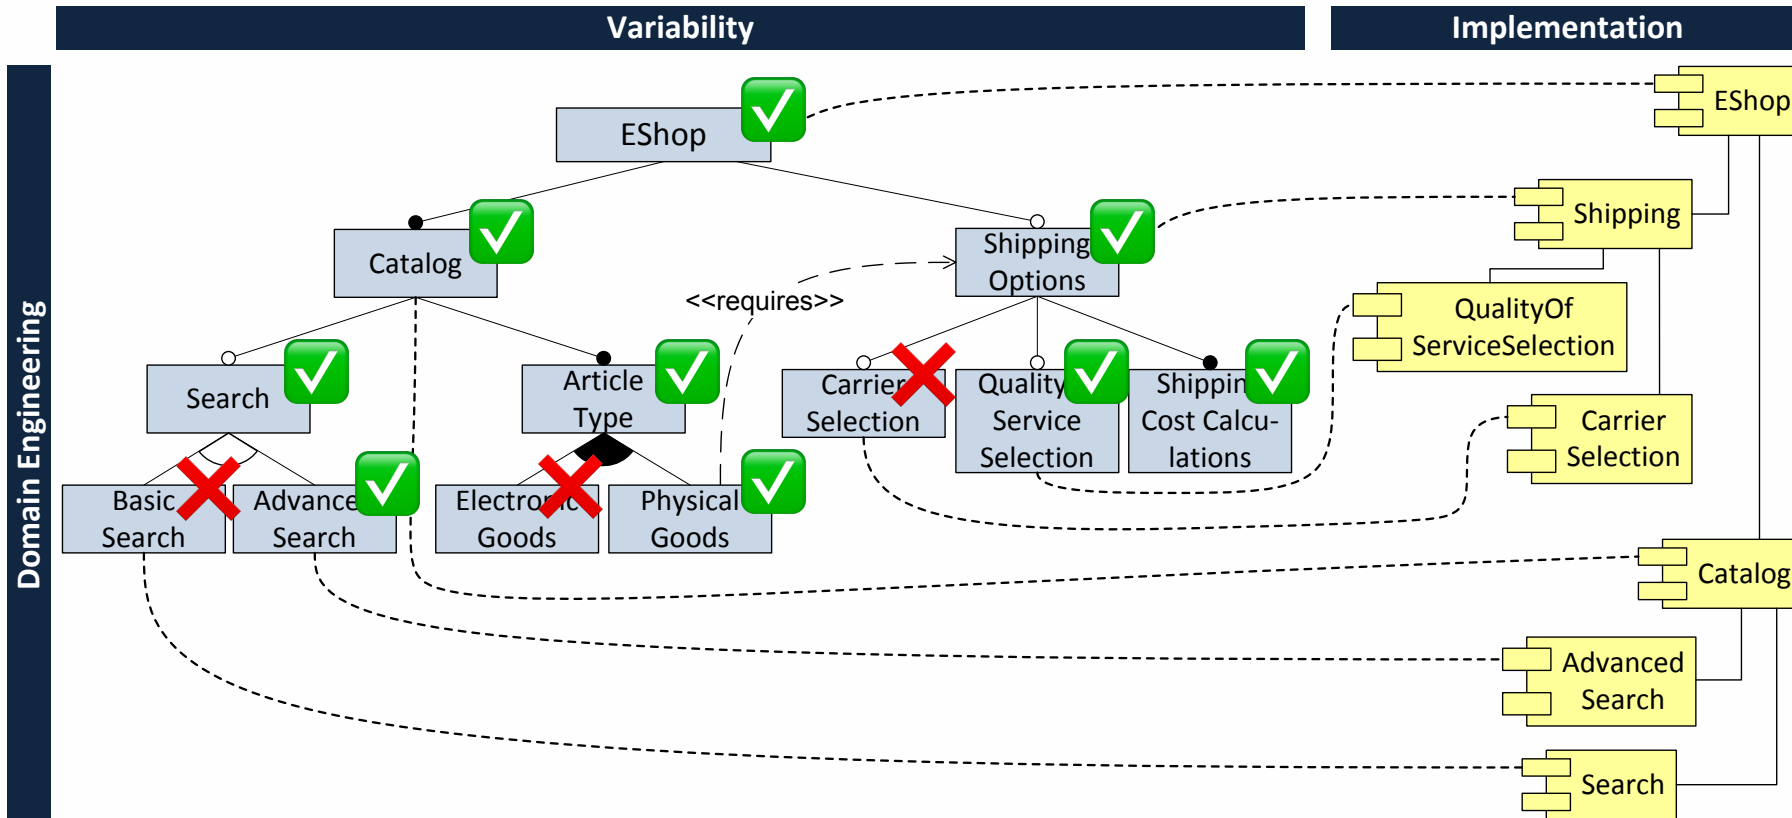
Variability

Implementation

Domain Engineering

EShop

Catalog

Shipping Options

<<requires>>

Search

Article Type

Carrier Selection

Quality Service Selection

Shippin Cost Calculations

Basic Search

Advance Search

Electronic Goods

Physical Goods

EShop

Shipping

QualityOf ServiceSelection

Carrier Selection

Catalog

Advanced Search

Search